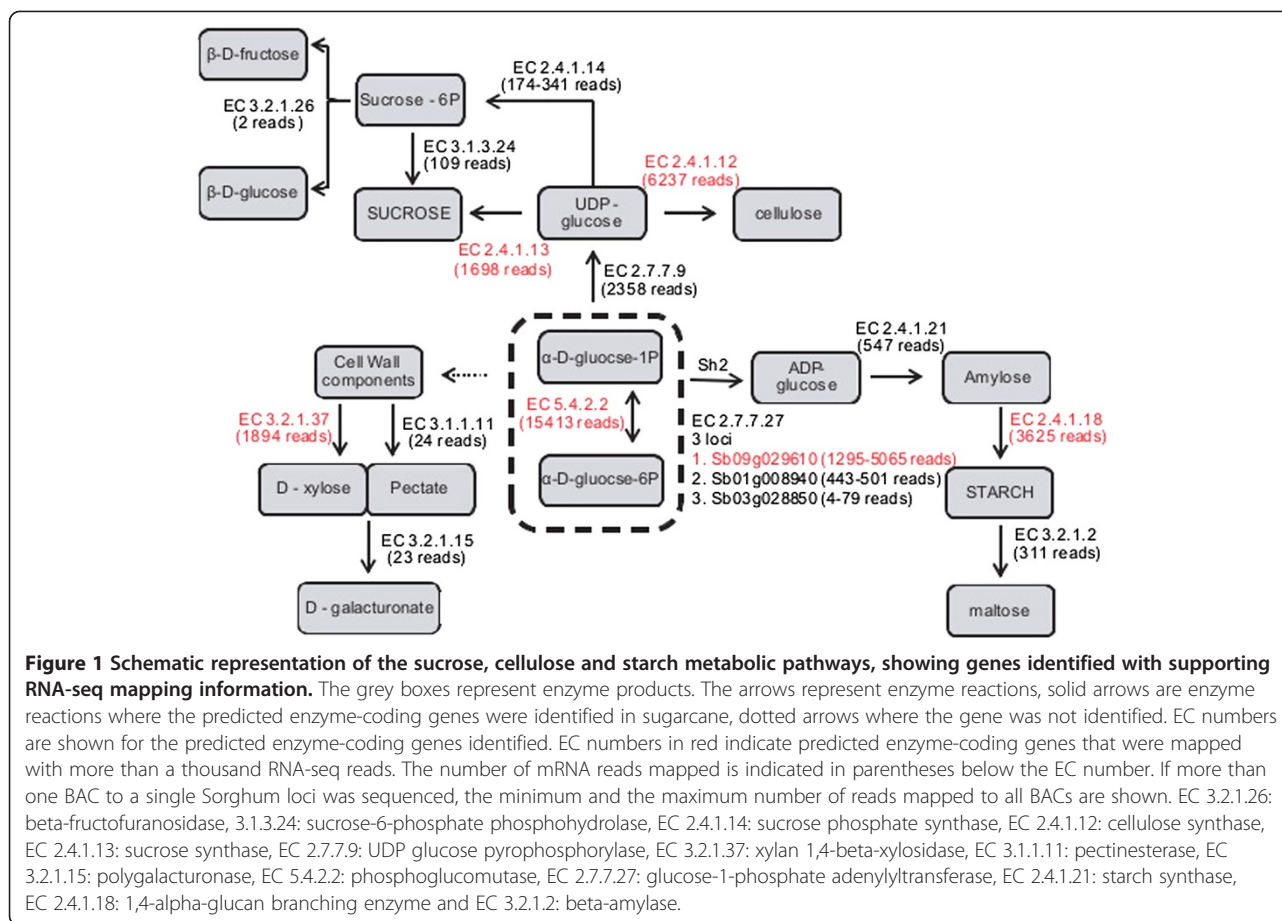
β-D-fructose

EC 3.2.1.26
(2 reads)

Sucrose - 6P

EC 2.4.1.14
(174-341 reads)

EC 3.1.3.24
(109 reads)

β-D-glucose

SUCROSE

UDP - glucose

EC 2.4.1.12
(6237 reads)

cellulose

EC 2.4.1.13
(1698 reads)

EC 2.7.7.9
(2358 reads)

Cell Wall components

α-D-gluocse-1P

Sh2

ADP-glucose

EC 2.4.1.21
(547 reads)

Amylose

EC 3.2.1.37
(1894 reads)

EC 3.1.1.11
(24 reads)

EC 5.4.2.2
(15413 reads)

EC 2.7.7.27
3 loci
1. Sb09g029610 (1295-5065 reads)
2. Sb01g008940 (443-501 reads)
3. Sb03g028850 (4-79 reads)

EC 2.4.1.18
(3625 reads)

D - xylose

Pectate

α-D-gluocse-6P

STARCH

EC 3.2.1.15
(23 reads)

EC 3.2.1.2
(311 reads)

D - galacturonate

maltose

**Figure 1 Schematic representation of the sucrose, cellulose and starch metabolic pathways, showing genes identified with supporting RNA-seq mapping information.** The grey boxes represent enzyme products. The arrows represent enzyme reactions, solid arrows are enzyme reactions where the predicted enzyme-coding genes were identified in sugarcane, dotted arrows where the gene was not identified. EC numbers are shown for the predicted enzyme-coding genes identified. EC numbers in red indicate predicted enzyme-coding genes that were mapped with more than a thousand RNA-seq reads. The number of mRNA reads mapped is indicated in parentheses below the EC number. If more than one BAC to a single Sorghum loci was sequenced, the minimum and the maximum number of reads mapped to all BACs are shown. EC 3.2.1.26: beta-fructofuranosidase, 3.1.3.24: sucrose-6-phosphate phosphohydrolase, EC 2.4.1.14: sucrose phosphate synthase, EC 2.4.1.12: cellulose synthase, EC 2.4.1.13: sucrose synthase, EC 2.7.7.9: UDP glucose pyrophosphorylase, EC 3.2.1.37: xylan 1,4-beta-xylosidase, EC 3.1.1.11: pectinesterase, EC 3.2.1.15: polygalacturonase, EC 5.4.2.2: phosphoglucomutase, EC 2.7.7.27: glucose-1-phosphate adenylyltransferase, EC 2.4.1.21: starch synthase, EC 2.4.1.18: 1,4-alpha-glucan branching enzyme and EC 3.2.1.2: beta-amylase.